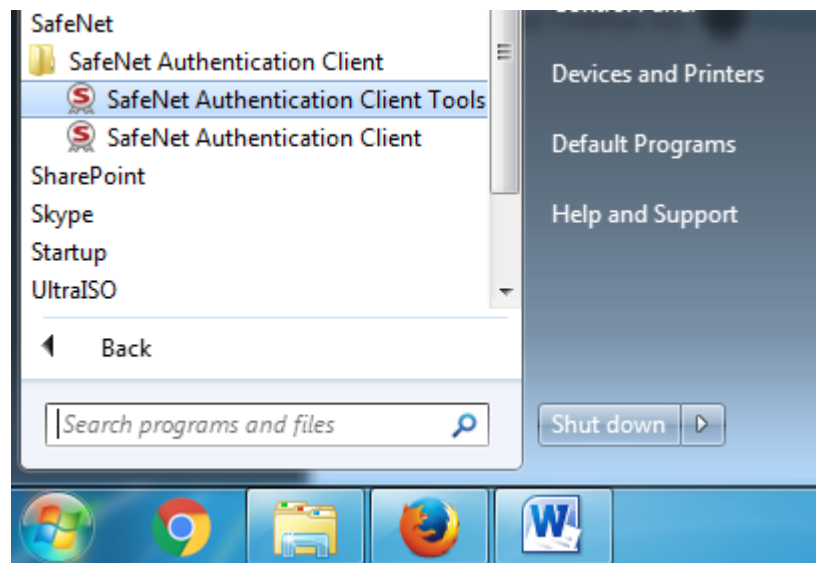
SafeNet
SafeNet Authentication Client
SafeNet Authentication Client Tools
SafeNet Authentication Client
SharePoint
Skype
Startup
UltraISO

Back

Search programs and files

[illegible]

Devices and Printers

Default Programs

Help and Support

Shut down